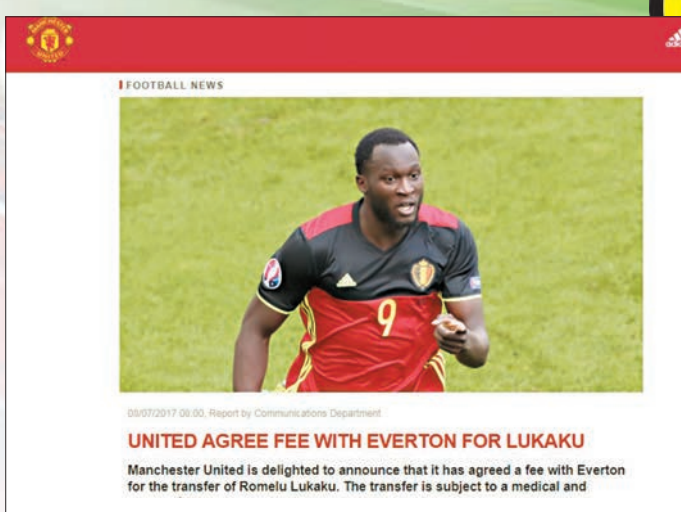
FOOTBALL NEWS

9

09/07/2017 08:00, Report by Communications Department

UNITED AGREE FEE WITH EVERTON FOR LUKAKU

Manchester United is delighted to announce that it has agreed a fee with Everton for the transfer of Romelu Lukaku. The transfer is subject to a medical and